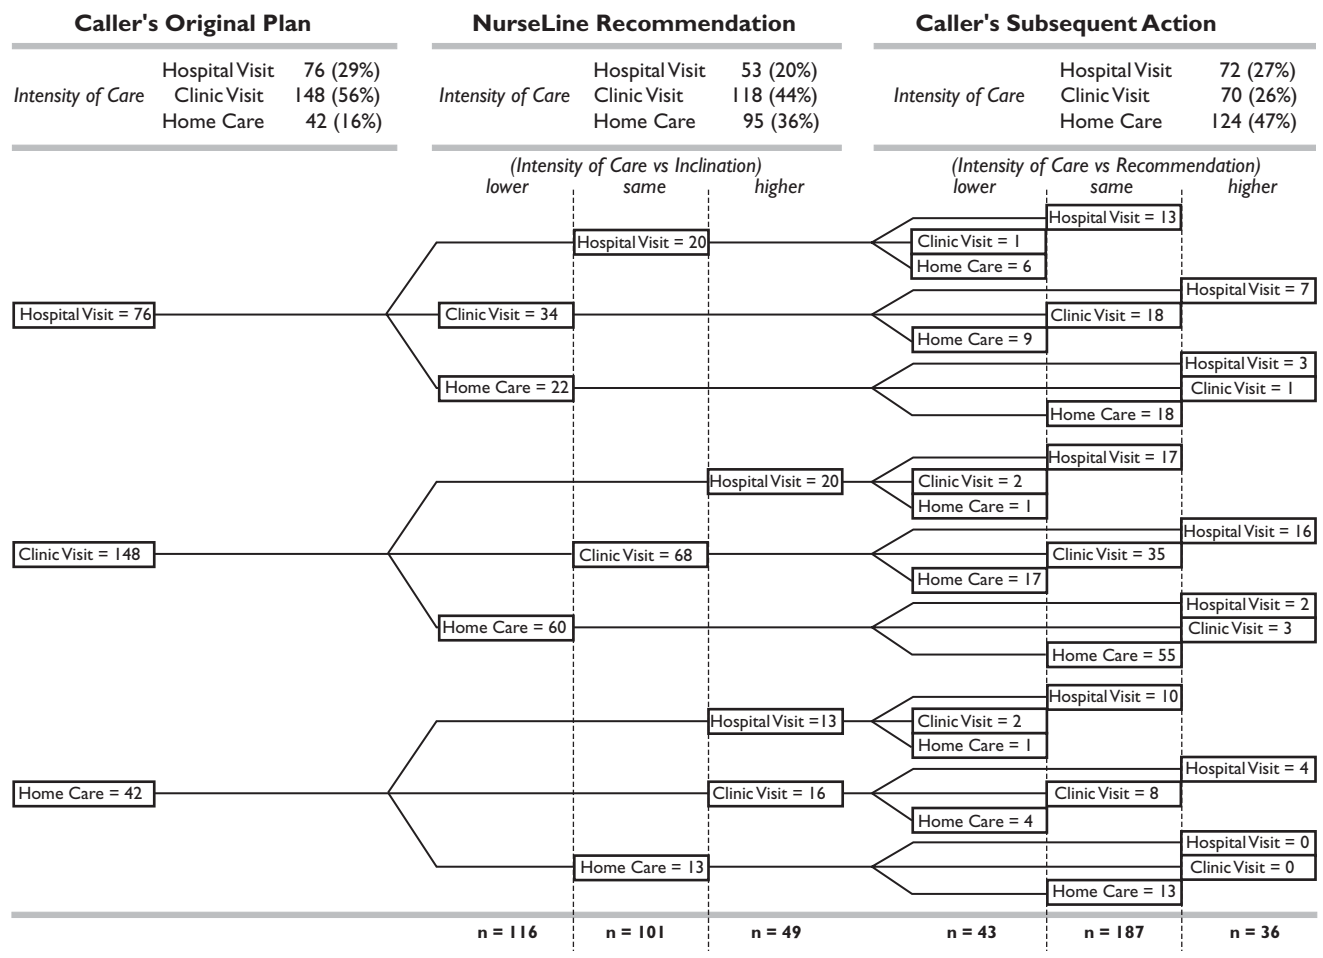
Caller's Original Plan

NurseLine Recommendation

Caller's Subsequent Action

| | | |
|---|---|---|
| Intensity of Care | Hospital Visit | 76 (29%) |
| | Clinic Visit | 148 (56%) |
| | Home Care | 42 (16%) |

| | | |
|---|---|---|
| Intensity of Care | Hospital Visit | 53 (20%) |
| | Clinic Visit | 118 (44%) |
| | Home Care | 95 (36%) |

| | | |
|---|---|---|
| Intensity of Care | Hospital Visit | 72 (27%) |
| | Clinic Visit | 70 (26%) |
| | Home Care | 124 (47%) |

(Intensity of Care vs Inclination)
lower same higher

(Intensity of Care vs Recommendation)
lower same higher

Hospital Visit = 76
Hospital Visit = 20
Hospital Visit = 13
Clinic Visit = 1
Home Care = 6
Clinic Visit = 34
Hospital Visit = 7
Clinic Visit = 18
Home Care = 9
Home Care = 22
Hospital Visit = 3
Clinic Visit = 1
Home Care = 18

Clinic Visit = 148
Hospital Visit = 20
Hospital Visit = 17
Clinic Visit = 2
Home Care = 1
Clinic Visit = 68
Hospital Visit = 16
Clinic Visit = 35
Home Care = 17
Home Care = 60
Hospital Visit = 2
Clinic Visit = 3
Home Care = 55

Home Care = 42
Hospital Visit =13
Hospital Visit = 10
Clinic Visit = 2
Home Care = 1
Clinic Visit = 16
Hospital Visit = 4
Clinic Visit = 8
Home Care = 4
Home Care = 13
Hospital Visit = 0
Clinic Visit = 0
Home Care = 13

n = 116 n = 101 n = 49 n = 43 n = 187 n = 36